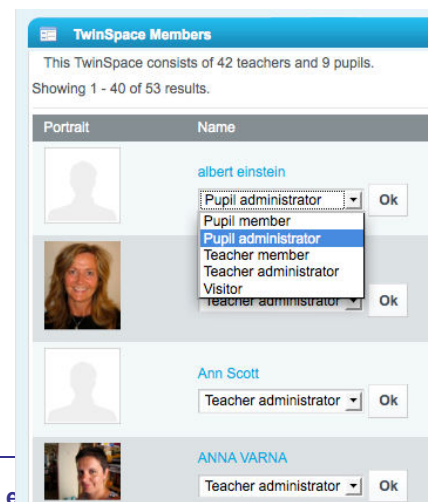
TwinSpace Members

This TwinSpace consists of 42 teachers and 9 pupils.

Showing 1 - 40 of 53 results.

| Portrait | Name |
|---|---|
| | albert einstein<br>Pupil administrator Ok<br>Pupil member<br>Pupil administrator<br>Teacher member<br>Teacher administrator<br>Visitor |
| | Teacher administrator Ok |
| | Ann Scott<br>Teacher administrator Ok |
| | ANNA VARNA<br>Teacher administrator Ok |

6